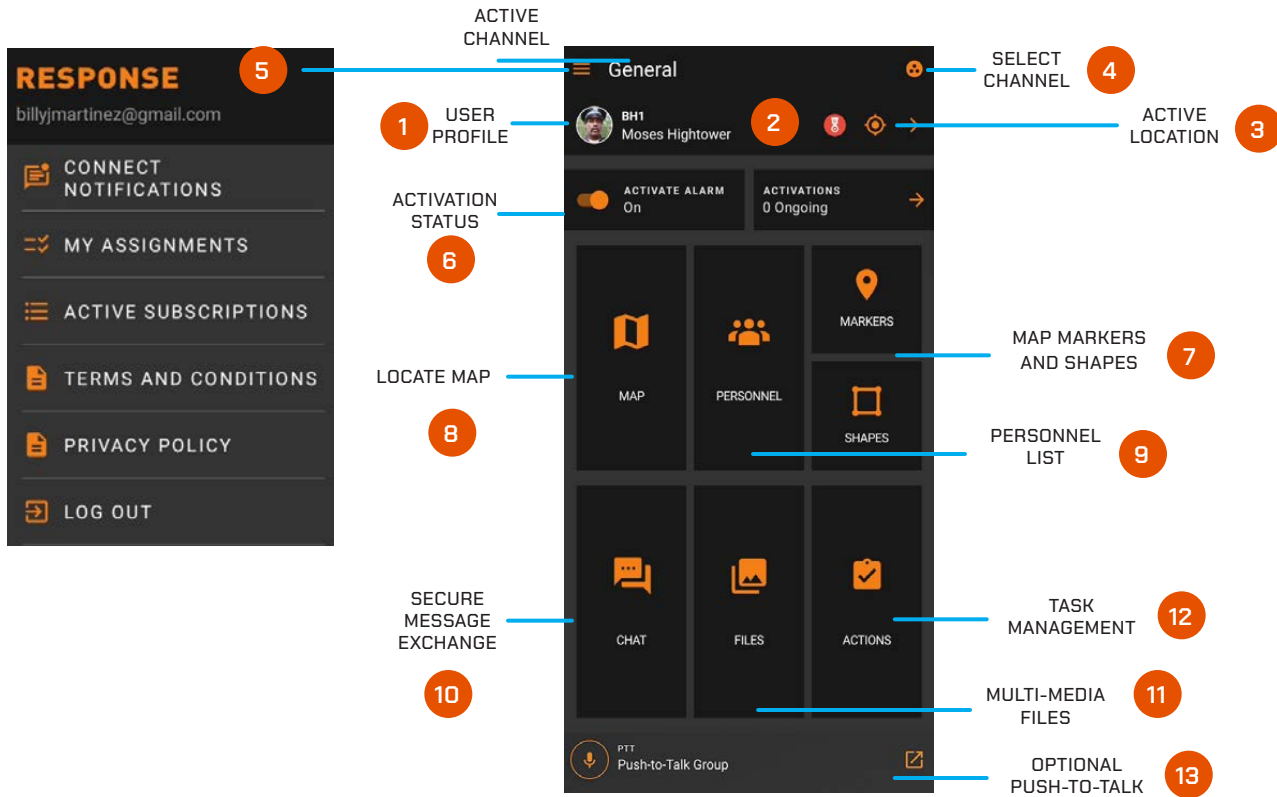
RESPONSE
billyjmartinez@gmail.com
CONNECT NOTIFICATIONS
MY ASSIGNMENTS
ACTIVE SUBSCRIPTIONS
TERMS AND CONDITIONS
PRIVACY POLICY
LOG OUT

5
ACTIVE CHANNEL
General
SELECT CHANNEL
4

1
USER PROFILE
BH1
Moses Hightower
2
ACTIVE LOCATION
3

ACTIVATION STATUS
ACTIVATE ALARM
On
ACTIVATIONS
0 Ongoing
6

MARKERS
MAP MARKERS AND SHAPES
7
LOCATE MAP
MAP
PERSONNEL
SHAPES
8
PERSONNEL LIST
9

SECURE MESSAGE EXCHANGE
CHAT
FILES
ACTIONS
TASK MANAGEMENT
12
10
MULTI-MEDIA FILES
11

PTT
Push-to-Talk Group
OPTIONAL PUSH-TO-TALK
13